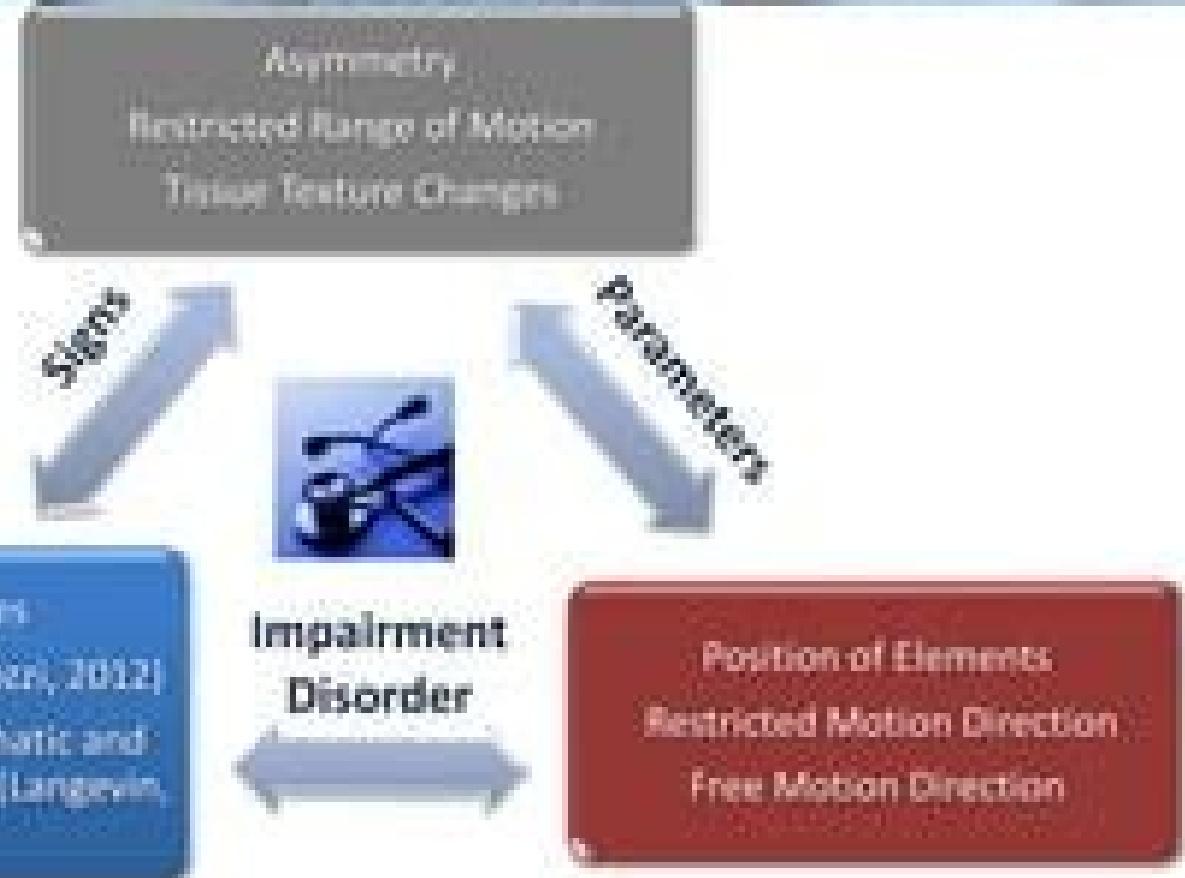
Asymmetry
Restricted Range of Motion
Tissue Texture Changes

Signs

Parameters

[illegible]s
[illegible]on, 2012)
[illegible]natic and
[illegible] (Langevin,

Impairment
Disorder

Position of Elements
Restricted Motion Direction
Free Motion Direction